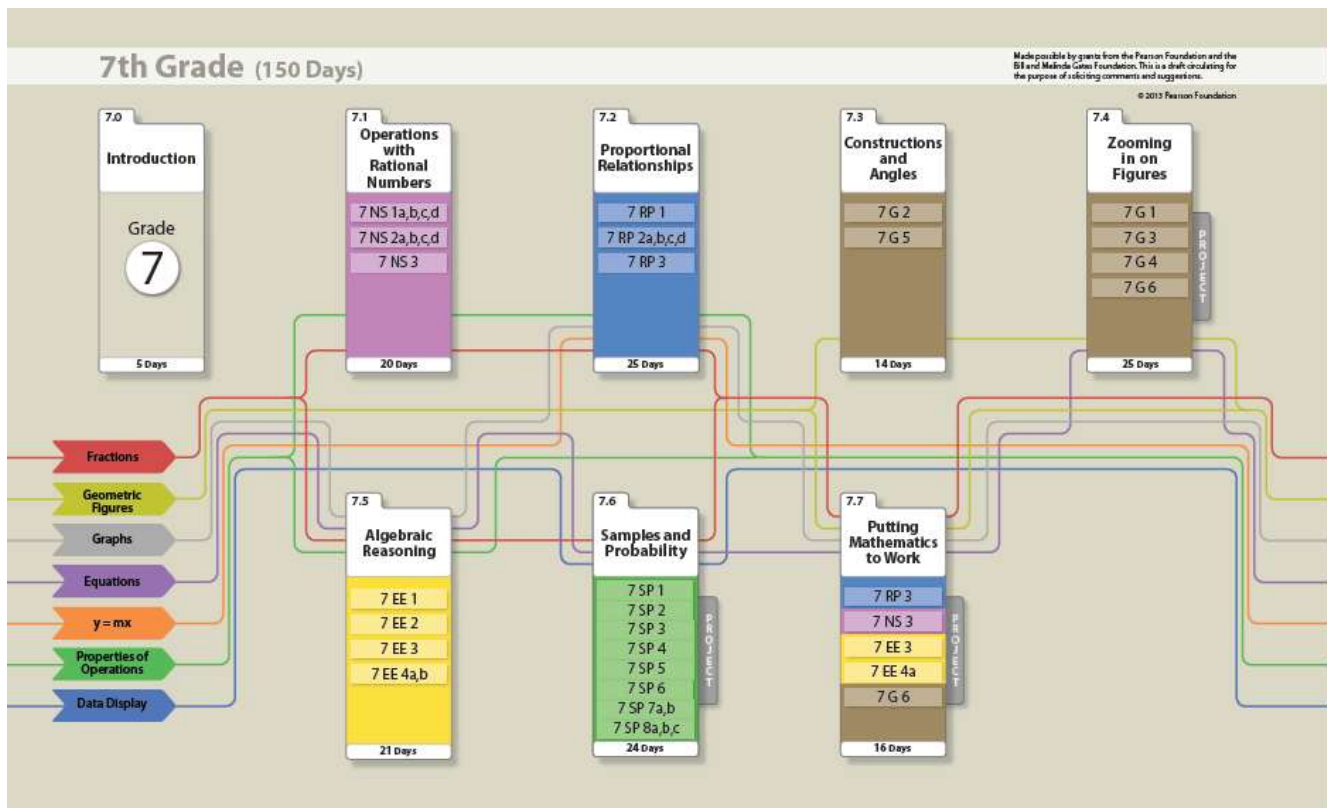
7th Grade (150 Days)

Made possible by grants from the Pearson Foundation and the Bill and Melinda Gates Foundation. This is a draft circulating for the purpose of soliciting comments and suggestions.

© 2013 Pearson Foundation

7.0
Introduction
Grade
7
5 Days

7.1
Operations with Rational Numbers
7 NS 1a,b,c,d
7 NS 2a,b,c,d
7 NS 3
20 Days

7.2
Proportional Relationships
7 RP 1
7 RP 2a,b,c,d
7 RP 3
25 Days

7.3
Constructions and Angles
7 G 2
7 G 5
14 Days

7.4
Zooming in on Figures
7 G 1
7 G 3
7 G 4
7 G 6
PROJECT
25 Days

Fractions
Geometric Figures
Graphs
Equations
y = mx
Properties of Operations
Data Display

7.5
Algebraic Reasoning
7 EE 1
7 EE 2
7 EE 3
7 EE 4a,b
21 Days

7.6
Samples and Probability
7 SP 1
7 SP 2
7 SP 3
7 SP 4
7 SP 5
7 SP 6
7 SP 7a,b
7 SP 8a,b,c
PROJECT
24 Days

7.7
Putting Mathematics to Work
7 RP 3
7 NS 3
7 EE 3
7 EE 4a
7 G 6
PROJECT
16 Days